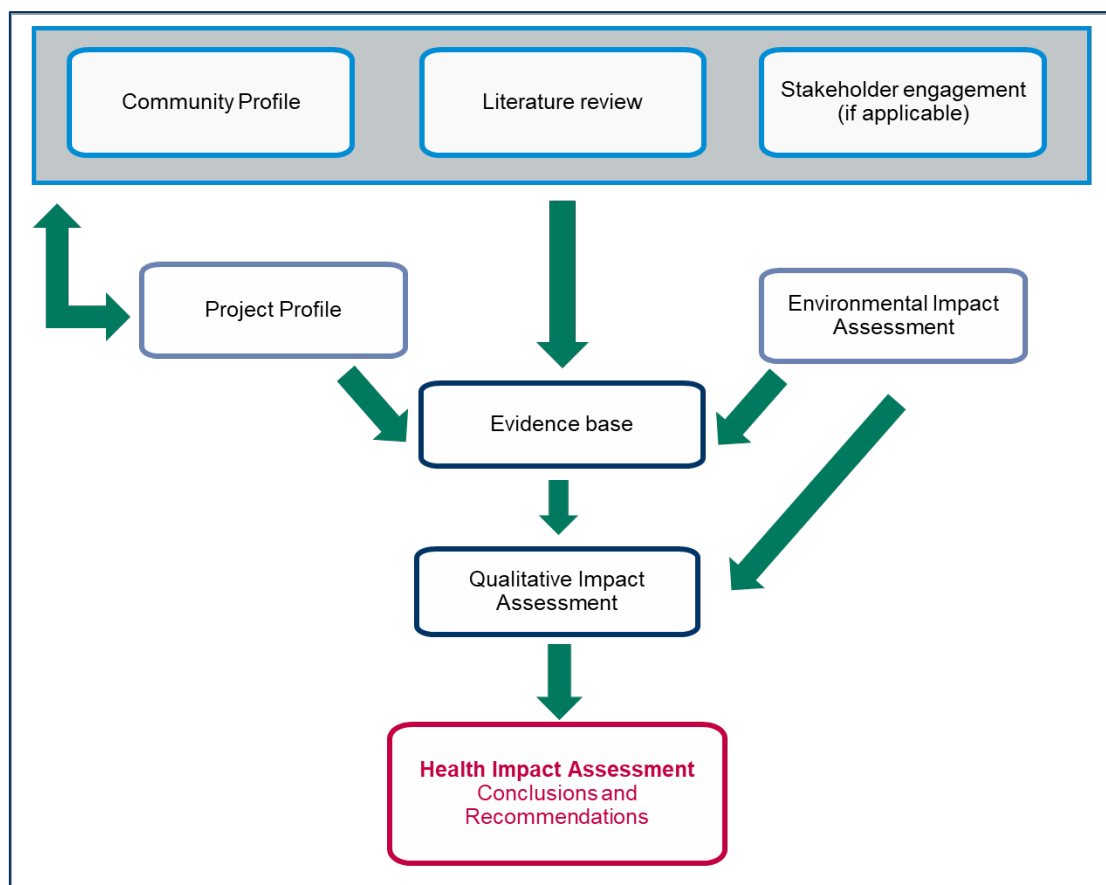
Community Profile

Literature review

Stakeholder engagement (if applicable)

Project Profile

Environmental Impact Assessment

Evidence base

Qualitative Impact Assessment

Health Impact Assessment
Conclusions and Recommendations